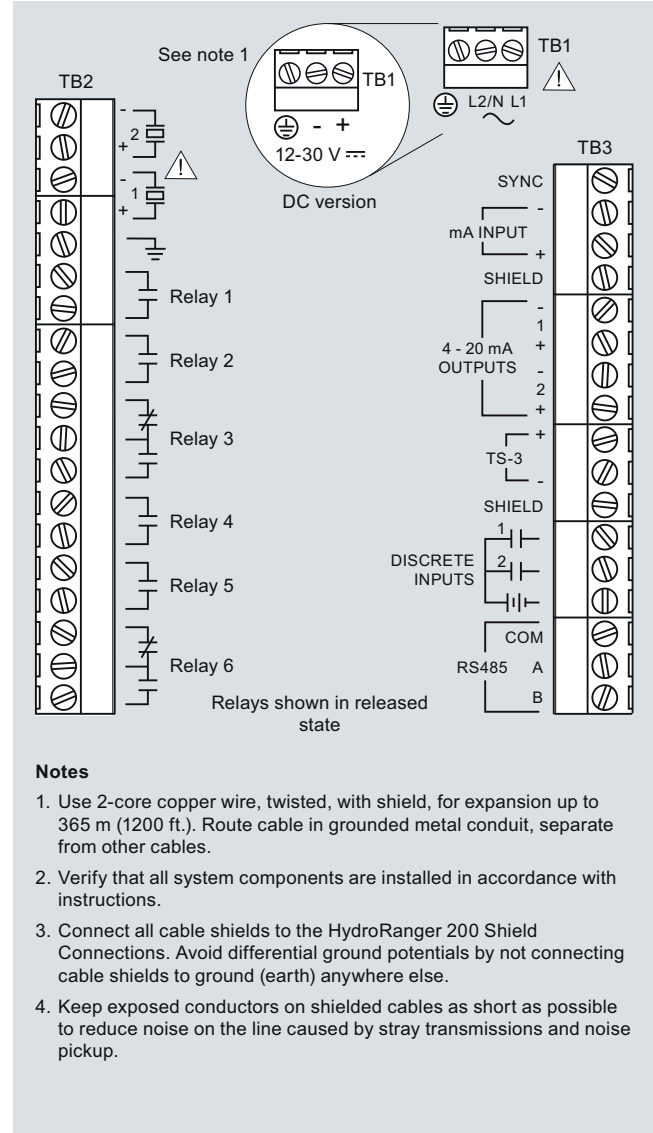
See note 1

TB1

TB1

L2/N L1

- +

12-30 V ⎓

DC version

TB2

-
2
+

-
1
+

Relay 1

Relay 2

Relay 3

Relay 4

Relay 5

Relay 6

Relays shown in released state

TB3

SYNC

-
mA INPUT
+

SHIELD

-
1
4 - 20 mA +
OUTPUTS -
2
+

+
TS-3
-

SHIELD

1
DISCRETE
INPUTS 2

COM
RS485 A
B

**Notes**

1. Use 2-core copper wire, twisted, with shield, for expansion up to 365 m (1200 ft.). Route cable in grounded metal conduit, separate from other cables.

2. Verify that all system components are installed in accordance with instructions.

3. Connect all cable shields to the HydroRanger 200 Shield Connections. Avoid differential ground potentials by not connecting cable shields to ground (earth) anywhere else.

4. Keep exposed conductors on shielded cables as short as possible to reduce noise on the line caused by stray transmissions and noise pickup.